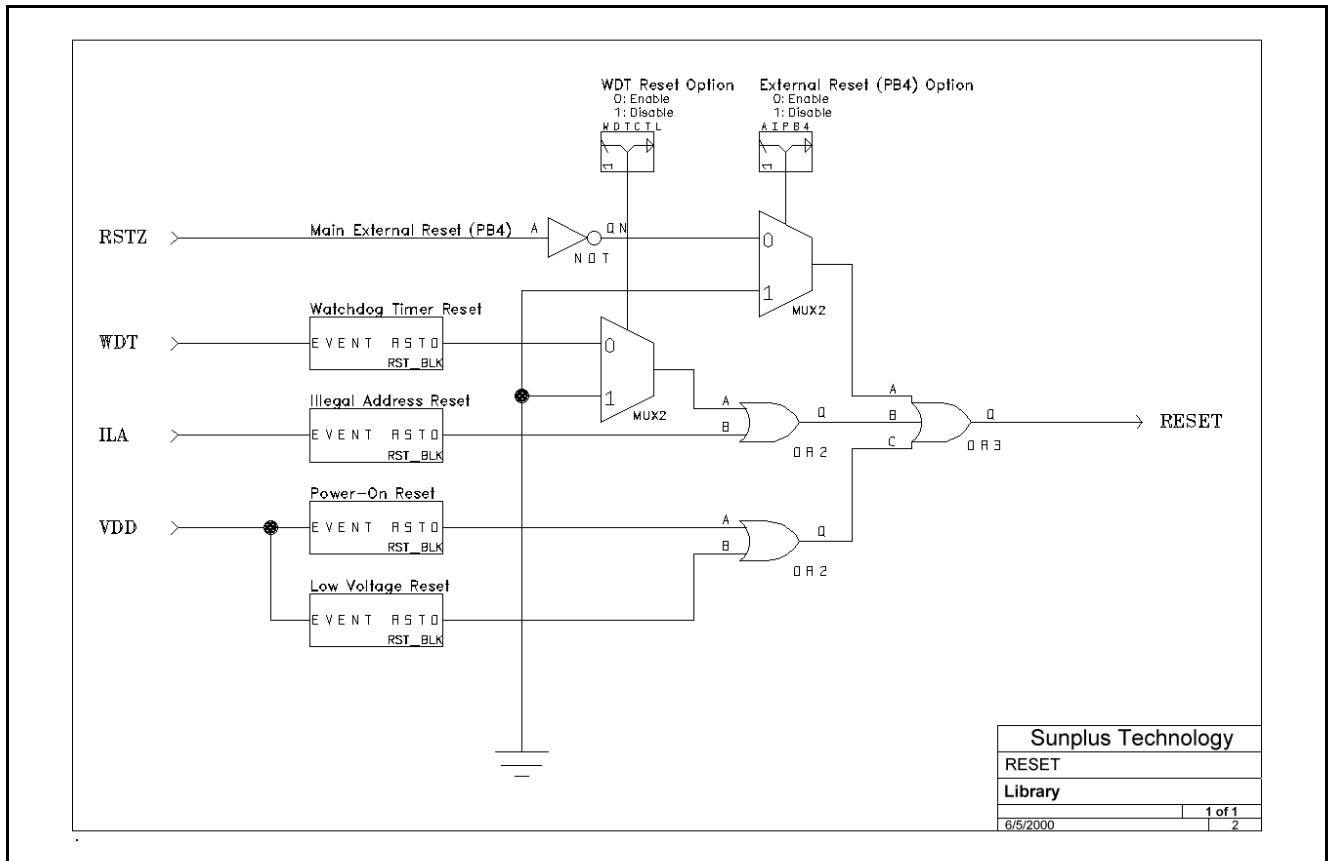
WDT Reset Option
0: Enable
1: Disable
WDTCTL

External Reset (PB4) Option
0: Enable
1: Disable
AIPB4

RSTZ
Main External Reset (PB4)
A
QN
NOT
0
1
MUX2

WDT
Watchdog Timer Reset
EVENT RSTO
RST_BLK
0
1
MUX2

ILA
Illegal Address Reset
EVENT RSTO
RST_BLK
A
B
Q
OR2

A
B
C
Q
OR3
RESET

VDD
Power-On Reset
EVENT RSTO
RST_BLK
A
B
Q
OR2

Low Voltage Reset
EVENT RSTO
RST_BLK

Sunplus Technology
RESET
Library
1 of 1
6/5/2000
2
.